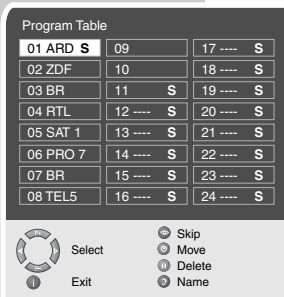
Program Table

| | | |
|---|---|---|
| 01 ARD S | 09 | 17 ---- S |
| 02 ZDF | 10 | 18 ---- S |
| 03 BR | 11 S | 19 ---- S |
| 04 RTL | 12 ---- S | 20 ---- S |
| 05 SAT 1 | 13 ---- S | 21 ---- S |
| 06 PRO 7 | 14 ---- S | 22 ---- S |
| 07 BR | 15 ---- S | 23 ---- S |
| 08 TEL5 | 16 ---- S | 24 ---- S |

Select
Exit

Skip
Move
Delete
Name